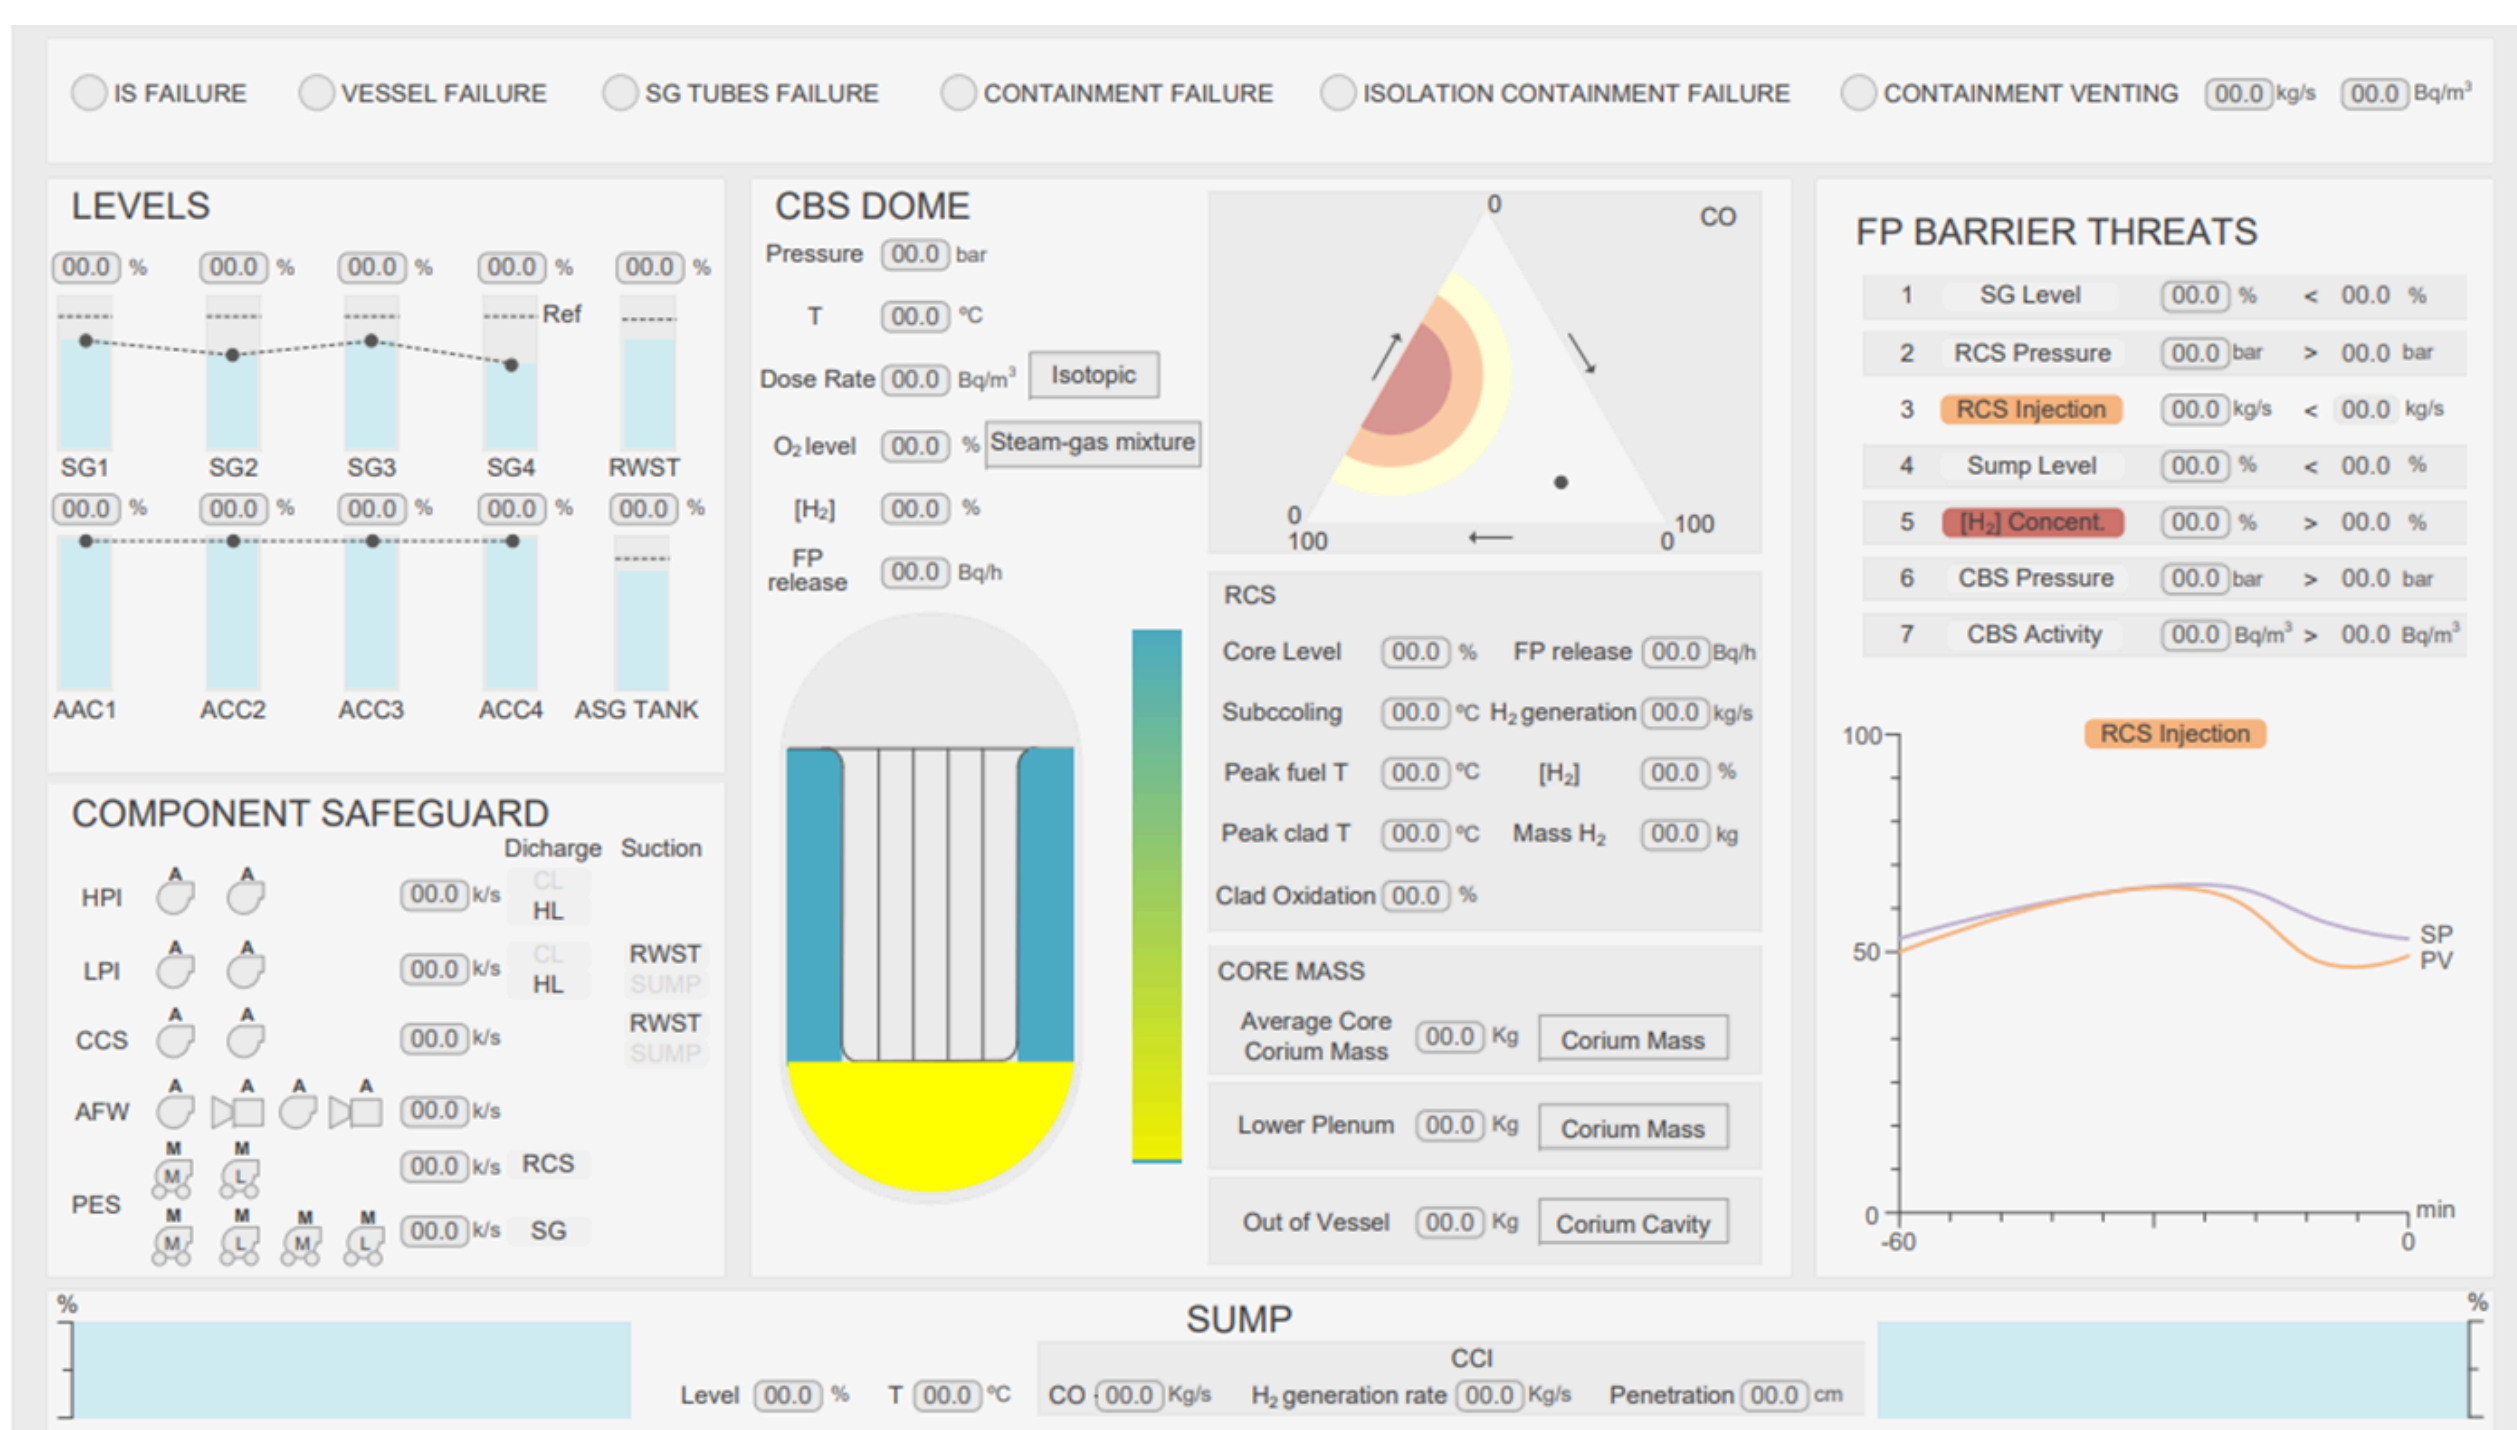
IS FAILURE VESSEL FAILURE SG TUBES FAILURE CONTAINMENT FAILURE ISOLATION CONTAINMENT FAILURE CONTAINMENT VENTING 00.0 kg/s 00.0 Bq/m³

LEVELS

00.0 % 00.0 % 00.0 % 00.0 % 00.0 %

Ref

SG1 SG2 SG3 SG4 RWST

00.0 % 00.0 % 00.0 % 00.0 % 00.0 %

AAC1 ACC2 ACC3 ACC4 ASG TANK

COMPONENT SAFEGUARD

Dicharge Suction

HPI A A 00.0 k/s CL HL

LPI A A 00.0 k/s CL HL RWST SUMP

CCS A A 00.0 k/s RWST SUMP

AFW A A A A 00.0 k/s

PES M M M L 00.0 k/s RCS

M M M M M L M M L 00.0 k/s SG

CBS DOME

Pressure 00.0 bar

T 00.0 °C

Dose Rate 00.0 Bq/m³ Isotopic

$O_2$ level 00.0 % Steam-gas mixture

$[H_2]$ 00.0 %

FP release 00.0 Bq/h

0 CO

0 100 100 0

RCS

Core Level 00.0 % FP release 00.0 Bq/h

Subccoling 00.0 °C $H_2$ generation 00.0 kg/s

Peak fuel T 00.0 °C $[H_2]$ 00.0 %

Peak clad T 00.0 °C Mass $H_2$ 00.0 kg

Clad Oxidation 00.0 %

CORE MASS

Average Core Corium Mass 00.0 Kg Corium Mass

Lower Plenum 00.0 Kg Corium Mass

Out of Vessel 00.0 Kg Corium Cavity

FP BARRIER THREATS

| 1 | SG Level | 00.0 % | < | 00.0 % |
|---|---|---|---|---|
| 2 | RCS Pressure | 00.0 bar | > | 00.0 bar |
| 3 | RCS Injection | 00.0 kg/s | < | 00.0 kg/s |
| 4 | Sump Level | 00.0 % | < | 00.0 % |
| 5 | $[H_2]$ Concent. | 00.0 % | > | 00.0 % |
| 6 | CBS Pressure | 00.0 bar | > | 00.0 bar |
| 7 | CBS Activity | 00.0 Bq/m³ | > | 00.0 Bq/m³ |

100 RCS Injection

50 SP PV

0 -60 0 min

SUMP

% %

Level 00.0 % T 00.0 °C

CCI

CO 00.0 Kg/s $H_2$ generation rate 00.0 Kg/s Penetration 00.0 cm